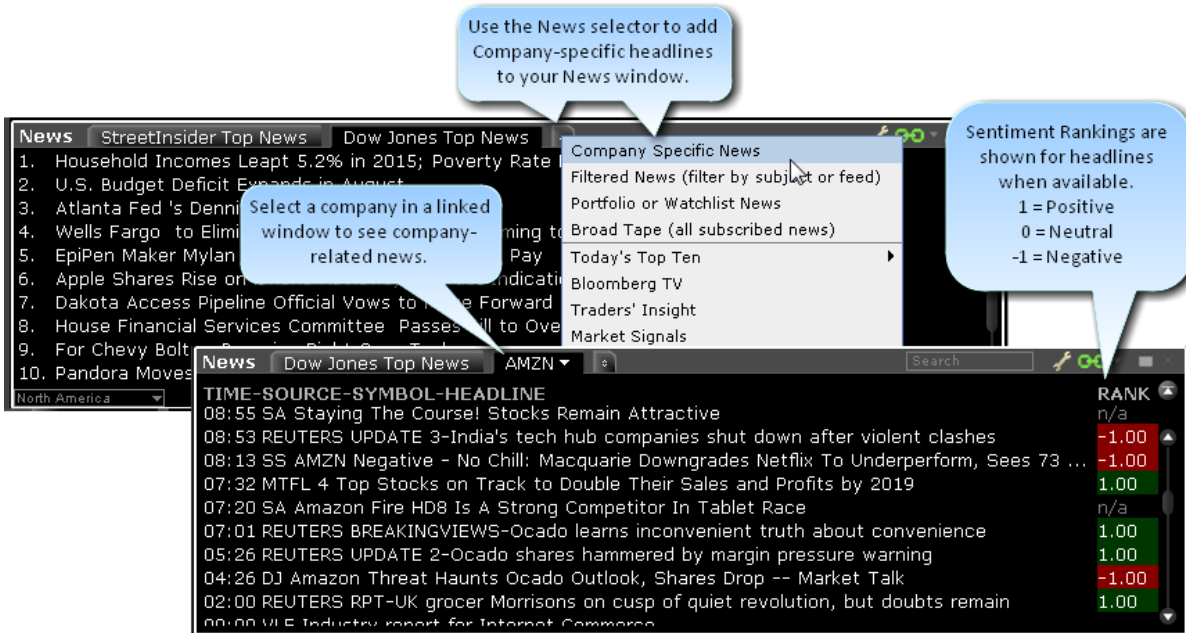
Use the News selector to add Company-specific headlines to your News window.

News | StreetInsider Top News | Dow Jones Top News

1. Household Incomes Leapt 5.2% in 2015; Poverty Rate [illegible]
2. U.S. Budget Deficit Expands in August
3. Atlanta Fed 's Denni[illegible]
4. Wells Fargo to Elimi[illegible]ming to
5. EpiPen Maker Mylan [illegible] Pay
6. Apple Shares Rise on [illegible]ndicati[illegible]
7. Dakota Access Pipeline Official Vows to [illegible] Forward
8. House Financial Services Committee Passes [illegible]ill to Ove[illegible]
9. For Chevy Bolt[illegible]
10. Pandora Moves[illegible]

North America

Select a company in a linked window to see company-related news.

Company Specific News
Filtered News (filter by subject or feed)
Portfolio or Watchlist News
Broad Tape (all subscribed news)
Today's Top Ten
Bloomberg TV
Traders' Insight
Market Signals

Sentiment Rankings are shown for headlines when available.
1 = Positive
0 = Neutral
-1 = Negative

News | Dow Jones Top News | AMZN ▾

Search

TIME-SOURCE-SYMBOL-HEADLINE | RANK
08:55 SA Staying The Course! Stocks Remain Attractive | n/a
08:53 REUTERS UPDATE 3-India's tech hub companies shut down after violent clashes | -1.00
08:13 SS AMZN Negative - No Chill: Macquarie Downgrades Netflix To Underperform, Sees 73 ... | -1.00
07:32 MTFL 4 Top Stocks on Track to Double Their Sales and Profits by 2019 | 1.00
07:20 SA Amazon Fire HD8 Is A Strong Competitor In Tablet Race | n/a
07:01 REUTERS BREAKINGVIEWS-Ocado learns inconvenient truth about convenience | 1.00
05:26 REUTERS UPDATE 2-Ocado shares hammered by margin pressure warning | 1.00
04:26 DJ Amazon Threat Haunts Ocado Outlook, Shares Drop -- Market Talk | -1.00
02:00 REUTERS RPT-UK grocer Morrisons on cusp of quiet revolution, but doubts remain | 1.00
00:00 VLE Industry report for Internet Commerce